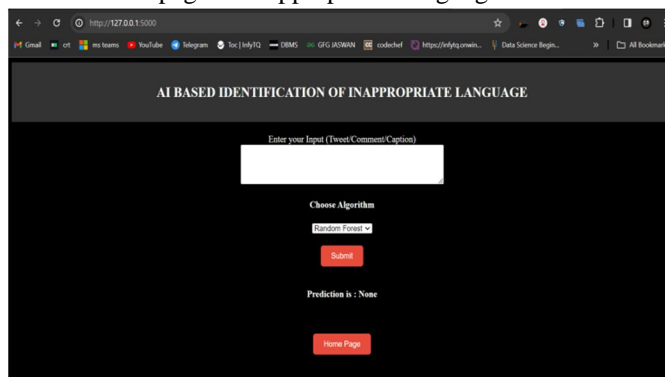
page of inappropriate language

http://127.0.0.1:5000

Gmail crt ms teams YouTube Telegram Toc | InfyTQ DBMS GFG JASWAN codechef https://infytq.onwin... Data Science Begin... » All Bookmarks

AI BASED IDENTIFICATION OF INAPPROPRIATE LANGUAGE

Enter your Input (Tweet/Comment/Caption)

Choose Algorithm

Random Forest

Submit

Prediction is : None

Home Page